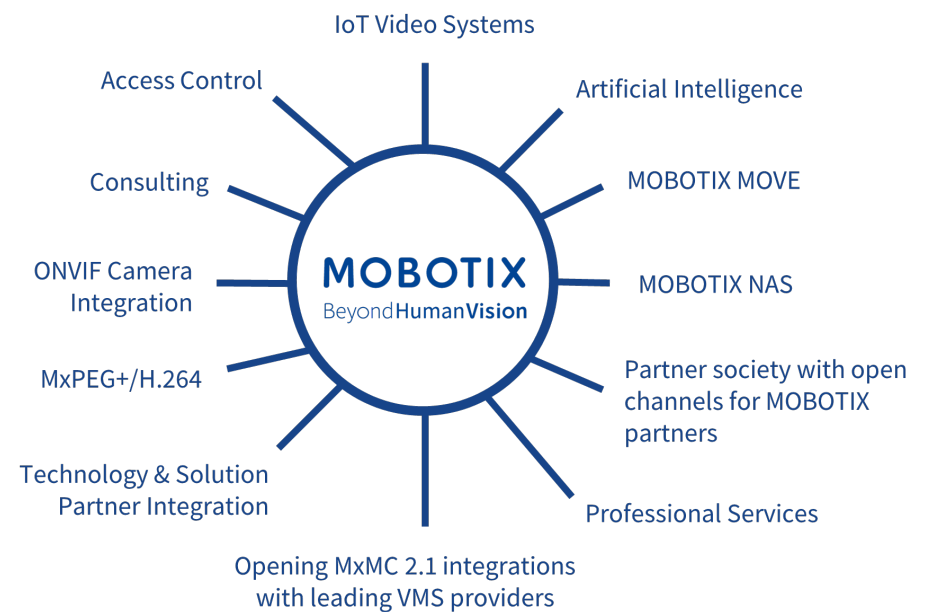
IoT Video Systems

Access Control

Artificial Intelligence

Consulting

MOBOTIX MOVE

MOBOTIX
BeyondHumanVision

ONVIF Camera Integration

MOBOTIX NAS

MxPEG+/H.264

Partner society with open channels for MOBOTIX partners

Technology & Solution Partner Integration

Professional Services

Opening MxMC 2.1 integrations with leading VMS providers